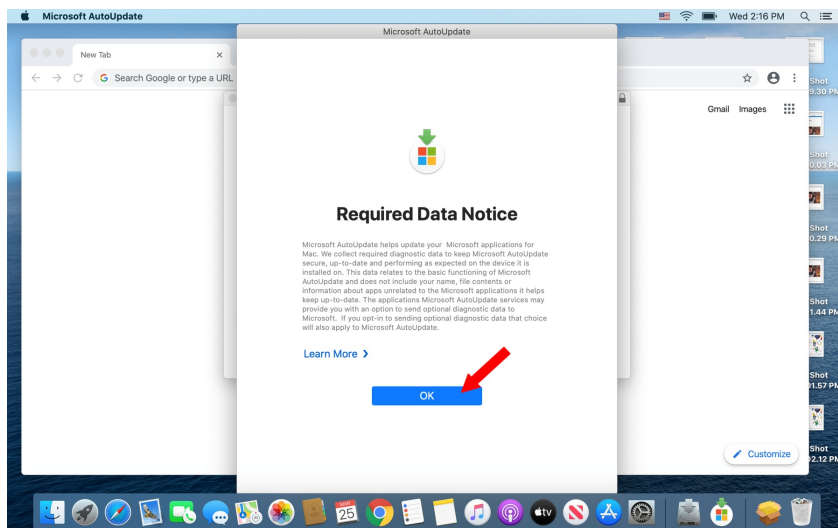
Microsoft AutoUpdate

Wed 2:16 PM

New Tab

Search Google or type a URL

Gmail Images

Microsoft AutoUpdate

Required Data Notice

Microsoft AutoUpdate helps update your Microsoft applications for Mac. We collect required diagnostic data to keep Microsoft AutoUpdate secure, up-to-date and performing as expected on the device it is installed on. This data relates to the basic functioning of Microsoft AutoUpdate and does not include your name, file contents or information about apps unrelated to the Microsoft applications it helps keep up-to-date. The applications Microsoft AutoUpdate services may provide you with an option to send optional diagnostic data to Microsoft. If you opt-in to sending optional diagnostic data that choice will also apply to Microsoft AutoUpdate.

Learn More >

OK

Customize

Shot 9.30 PM

Shot 0.03 PM

Shot 0.29 PM

Shot 1.44 PM

Shot 1.57 PM

Shot 2.12 PM

25